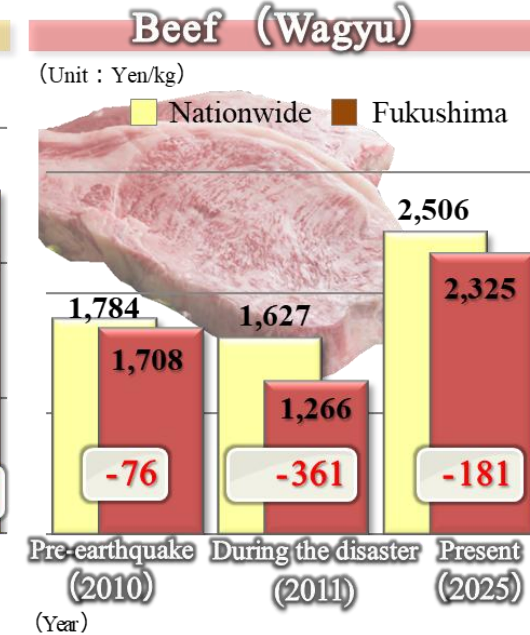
Beef （Wagyu）

（Unit：Yen/kg）

Nationwide Fukushima

| | Nationwide | Fukushima | Difference |
|---|---|---|---|
| Pre-earthquake （2010） | 1,784 | 1,708 | -76 |
| During the disaster （2011） | 1,627 | 1,266 | -361 |
| Present （2025） | 2,506 | 2,325 | -181 |

（Year）